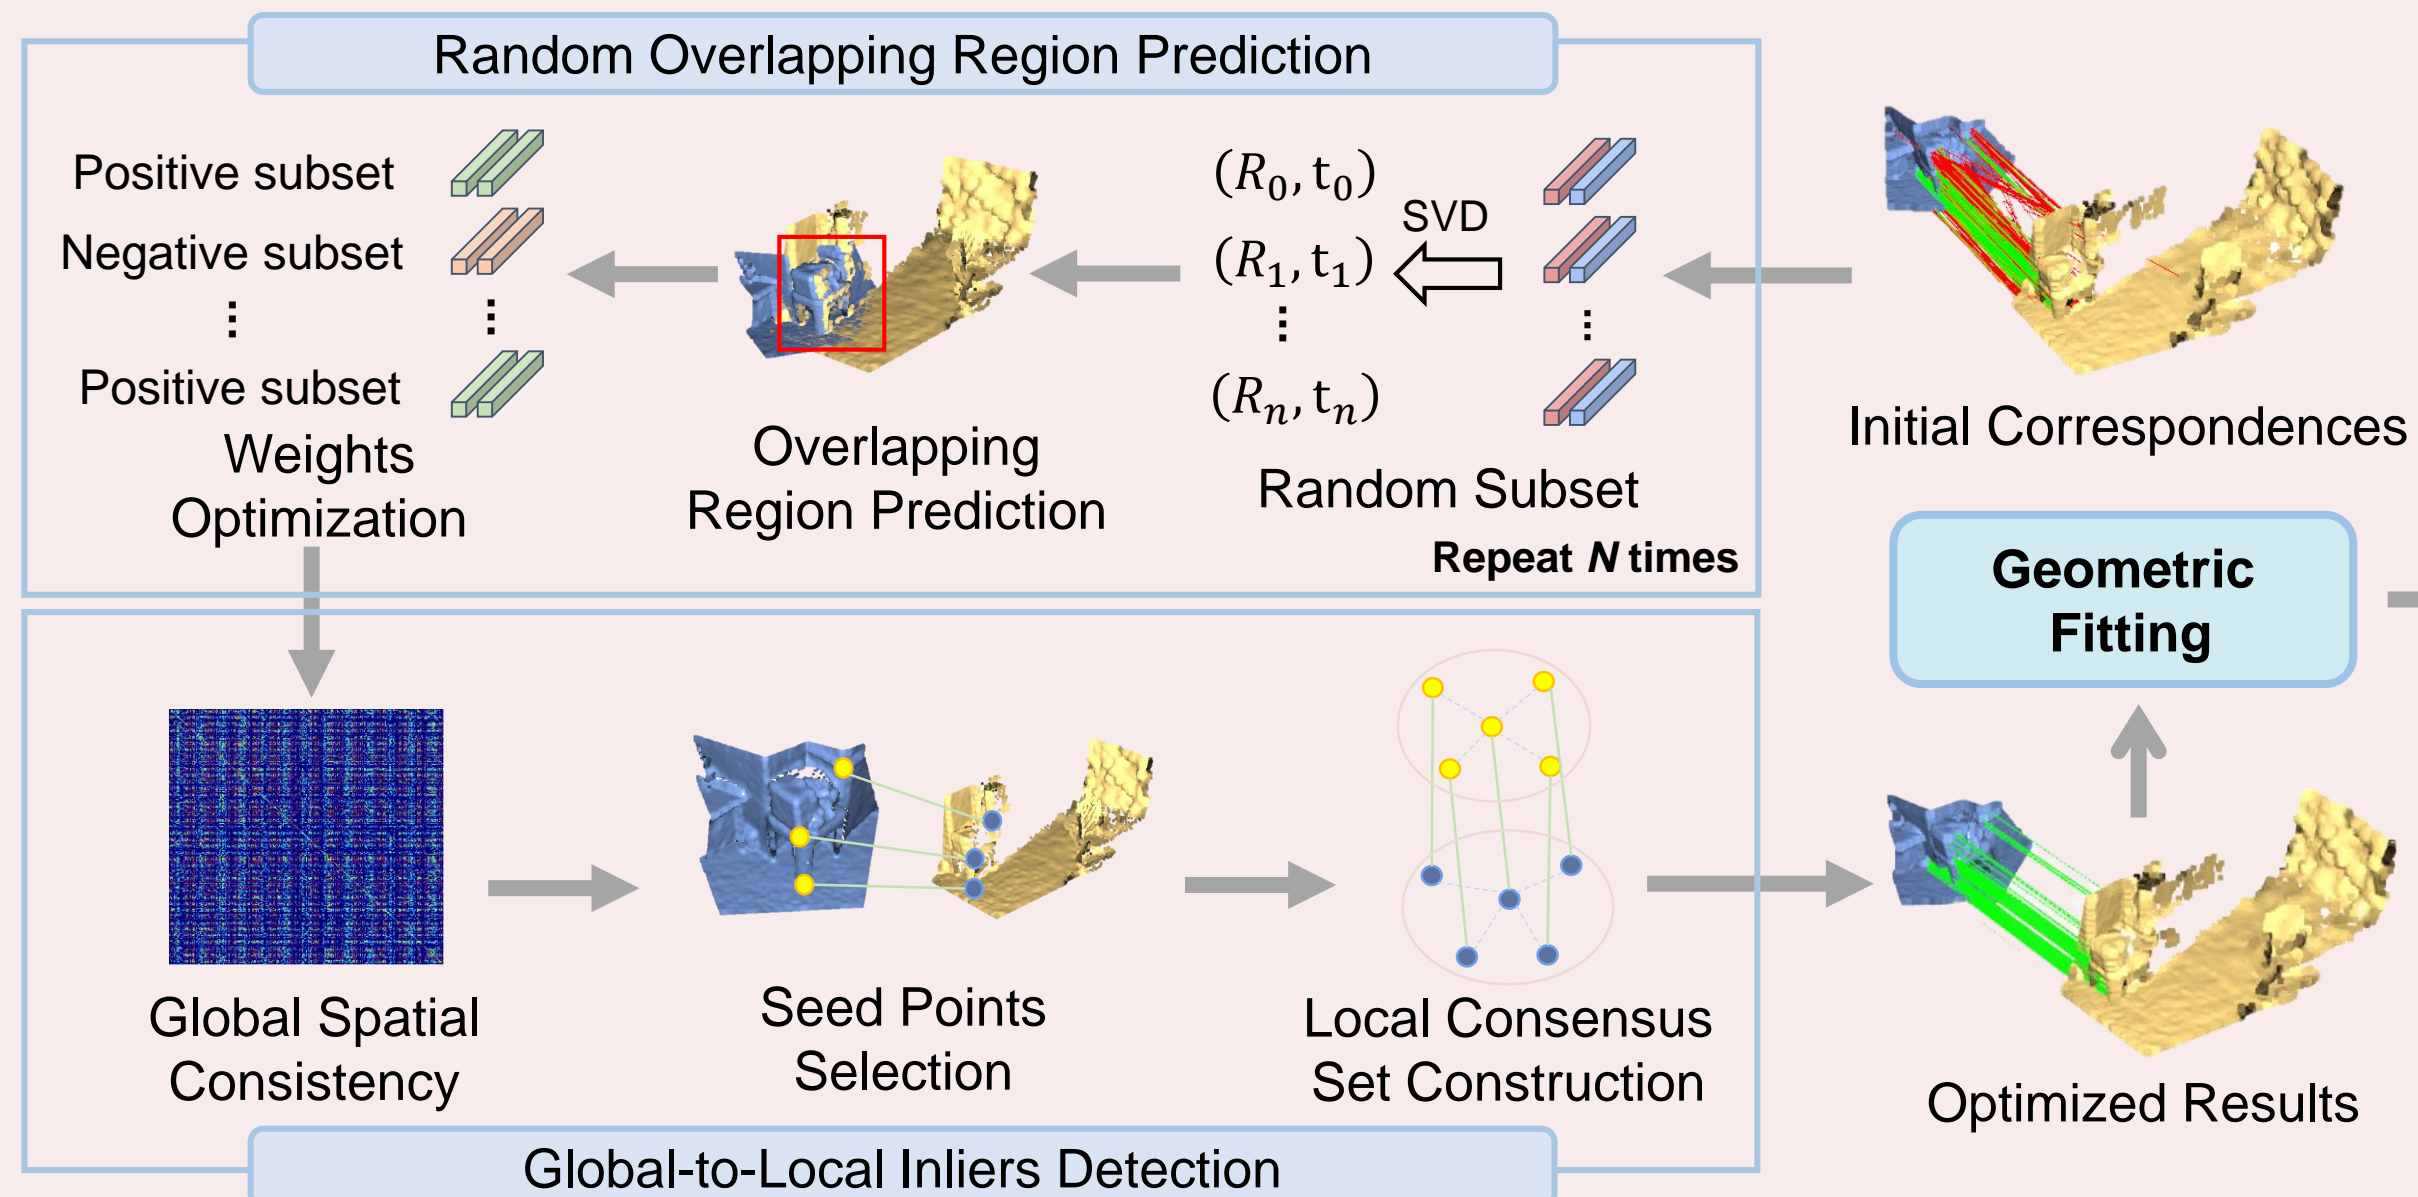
Random Overlapping Region Prediction

Positive subset
Negative subset
⋮
Positive subset
Weights Optimization

Overlapping Region Prediction

$(R_0, t_0)$
$(R_1, t_1)$
⋮
$(R_n, t_n)$
SVD

Random Subset
Repeat $N$ times

Initial Correspondences

Geometric Fitting

Global Spatial Consistency

Seed Points Selection

Local Consensus Set Construction

Optimized Results

Global-to-Local Inliers Detection